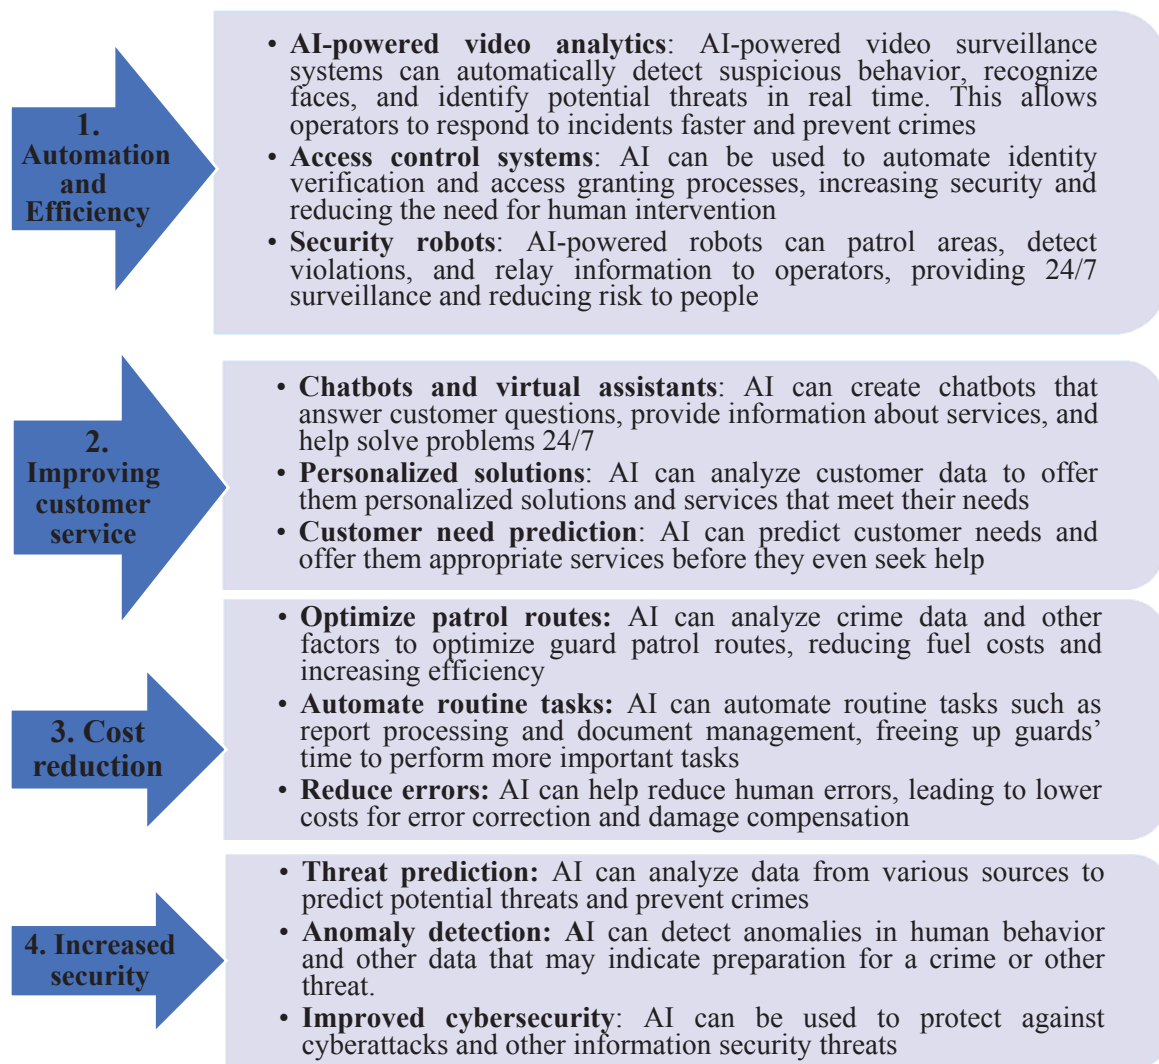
1. Automation and Efficiency

• **AI-powered video analytics**: AI-powered video surveillance systems can automatically detect suspicious behavior, recognize faces, and identify potential threats in real time. This allows operators to respond to incidents faster and prevent crimes
• **Access control systems**: AI can be used to automate identity verification and access granting processes, increasing security and reducing the need for human intervention
• **Security robots**: AI-powered robots can patrol areas, detect violations, and relay information to operators, providing 24/7 surveillance and reducing risk to people

2. Improving customer service

• **Chatbots and virtual assistants**: AI can create chatbots that answer customer questions, provide information about services, and help solve problems 24/7
• **Personalized solutions**: AI can analyze customer data to offer them personalized solutions and services that meet their needs
• **Customer need prediction**: AI can predict customer needs and offer them appropriate services before they even seek help

3. Cost reduction

• **Optimize patrol routes:** AI can analyze crime data and other factors to optimize guard patrol routes, reducing fuel costs and increasing efficiency
• **Automate routine tasks:** AI can automate routine tasks such as report processing and document management, freeing up guards' time to perform more important tasks
• **Reduce errors:** AI can help reduce human errors, leading to lower costs for error correction and damage compensation

4. Increased security

• **Threat prediction:** AI can analyze data from various sources to predict potential threats and prevent crimes
• **Anomaly detection:** AI can detect anomalies in human behavior and other data that may indicate preparation for a crime or other threat.
• **Improved cybersecurity**: AI can be used to protect against cyberattacks and other information security threats